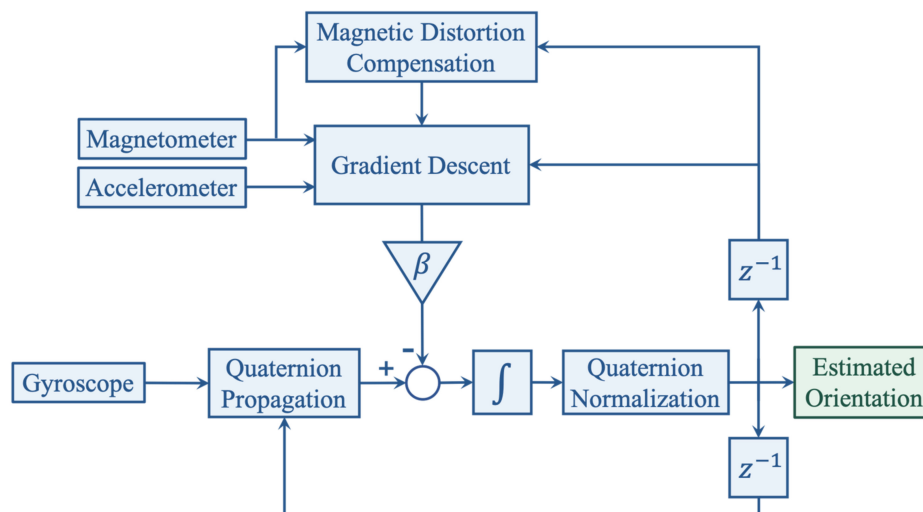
Magnetic Distortion Compensation

Magnetometer

Accelerometer

Gradient Descent

$\beta$

$z^{-1}$

Gyroscope

Quaternion Propagation

+

-

$\int$

Quaternion Normalization

Estimated Orientation

$z^{-1}$